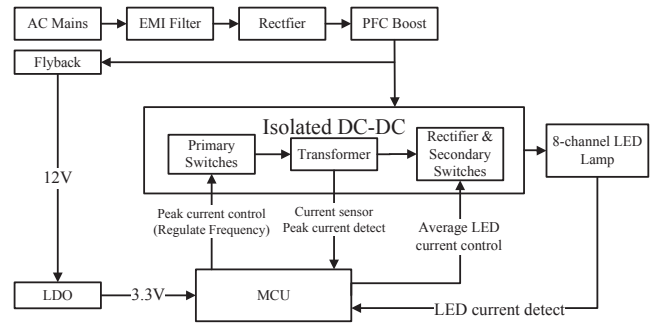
AC Mains
EMI Filter
Rectfier
PFC Boost
Flyback
Isolated DC-DC
Primary Switches
Transformer
Rectifier & Secondary Switches
8-channel LED Lamp
12V
Peak current control (Regulate Frequency)
Current sensor Peak current detect
Average LED current control
LDO
3.3V
MCU
LED current detect